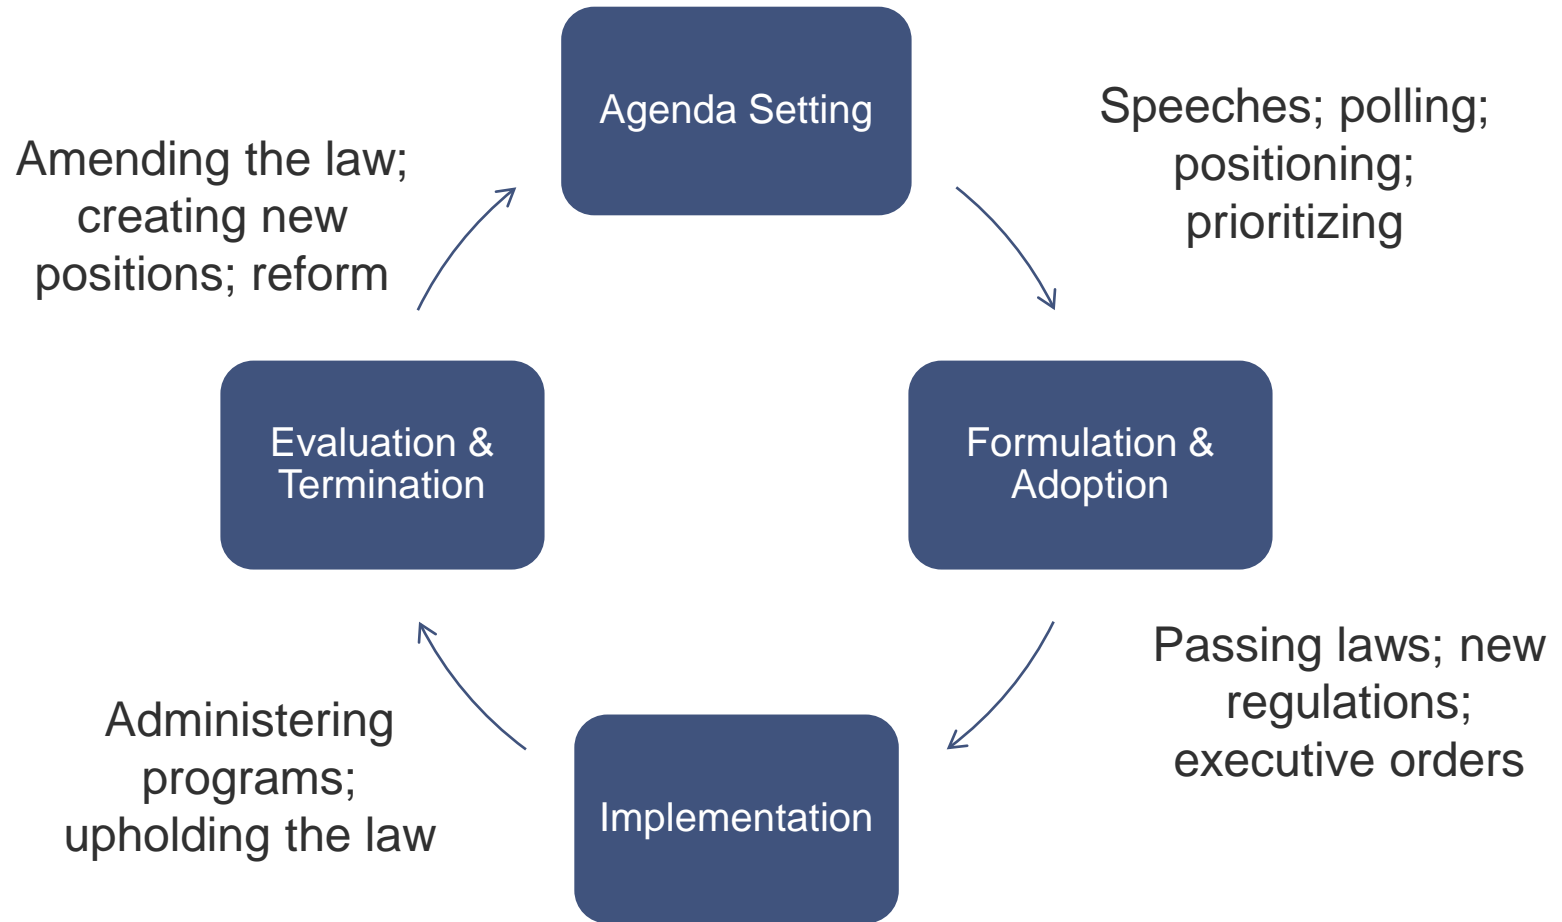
Agenda Setting

Speeches; polling; positioning; prioritizing

Formulation & Adoption

Passing laws; new regulations; executive orders

Implementation

Administering programs; upholding the law

Evaluation & Termination

Amending the law; creating new positions; reform